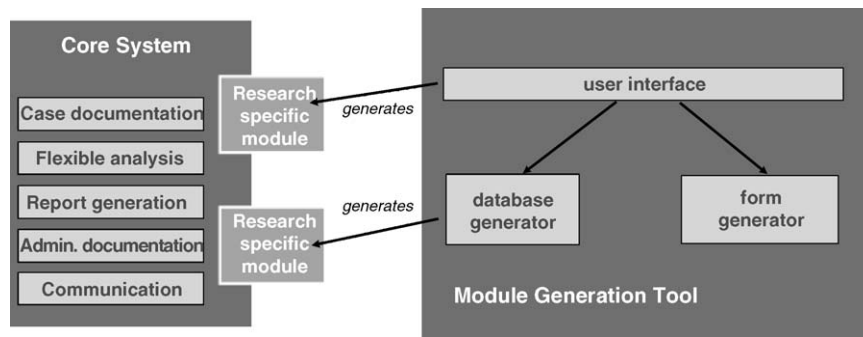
Core System

Case documentation

Flexible analysis

Report generation

Admin. documentation

Communication

Research specific module

Research specific module

generates

generates

user interface

database generator

form generator

Module Generation Tool